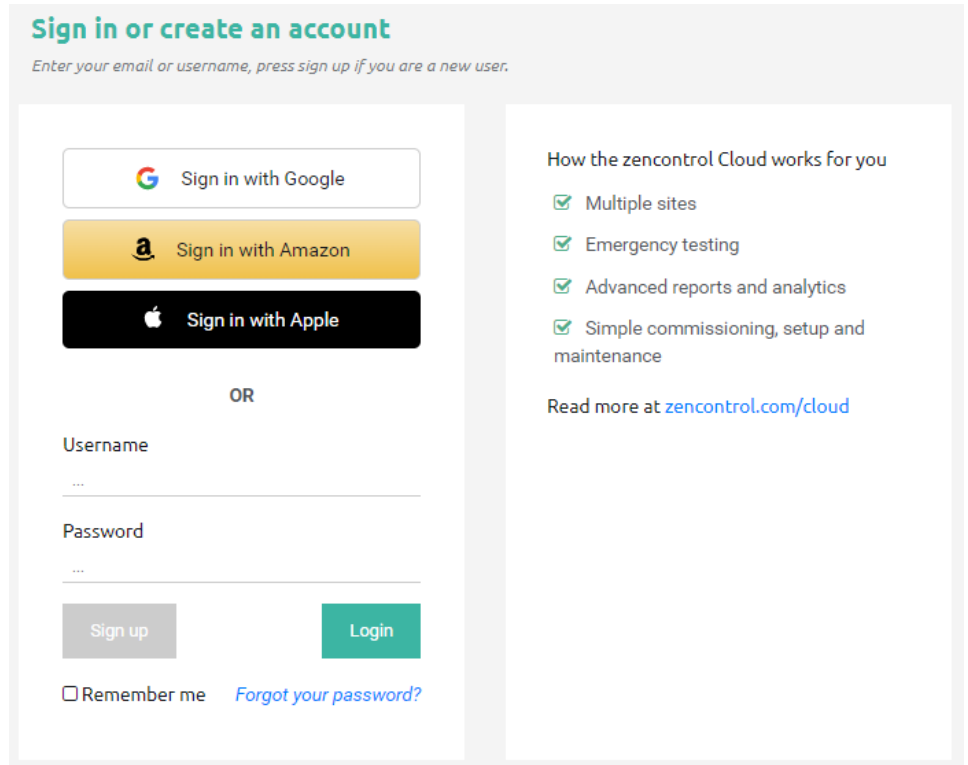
Sign in or create an account

Enter your email or username, press sign up if you are a new user.

Sign in with Google

Sign in with Amazon

Sign in with Apple

OR

Username

...

Password

...

Sign up

Login

Remember me

Forgot your password?

How the zencontrol Cloud works for you

Multiple sites

Emergency testing

Advanced reports and analytics

Simple commissioning, setup and maintenance

Read more at zencontrol.com/cloud